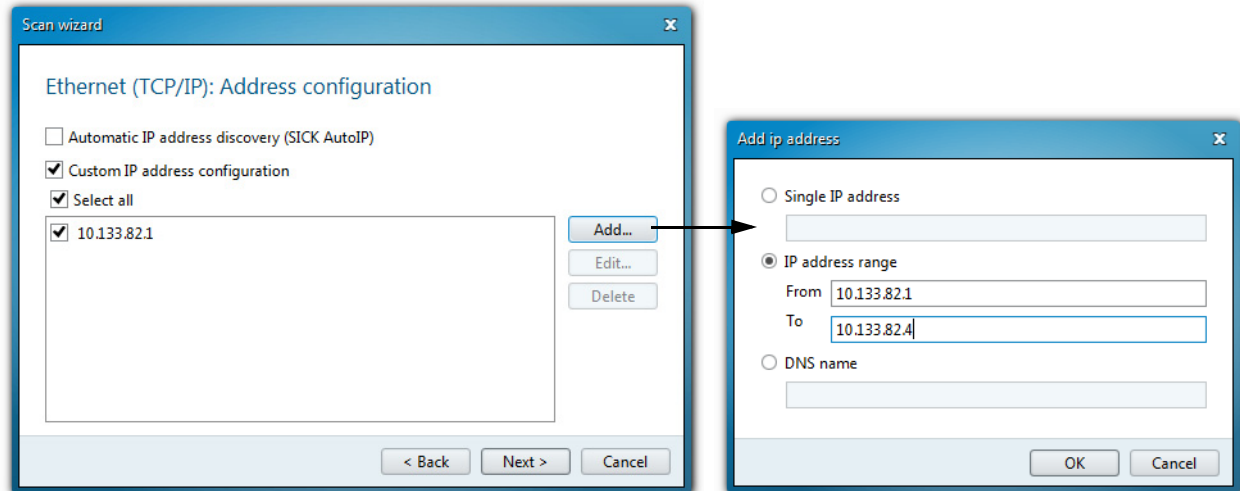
Scan wizard

Ethernet (TCP/IP): Address configuration

Automatic IP address discovery (SICK AutoIP)

Custom IP address configuration

Select all

10.133.82.1

Add...

Edit...

Delete

< Back

Next >

Cancel

Add ip address

Single IP address

IP address range

From 10.133.82.1

To 10.133.82.4

DNS name

OK

Cancel